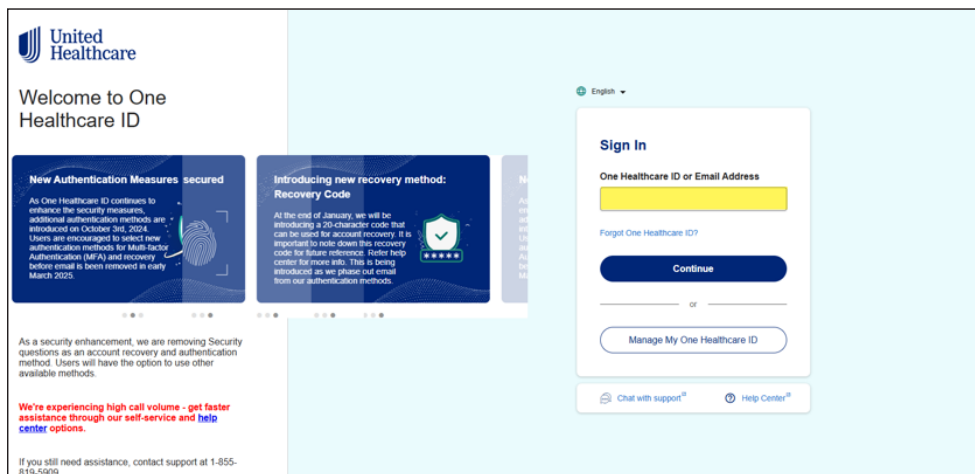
United Healthcare

Welcome to One Healthcare ID

New Authentication Measures secured

As One Healthcare ID continues to enhance the security measures, additional authentication methods are introduced on October 3rd, 2024. Users are encouraged to select new authentication methods for Multi-factor Authentication (MFA) and recovery before email is been removed in early March 2025.

Introducing new recovery method: Recovery Code

At the end of January, we will be introducing a 20-character code that can be used for account recovery. It is important to note down this recovery code for future reference. Refer help center for more info. This is being introduced as we phase out email from our authentication methods.

*****

N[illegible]

As a security enhancement, we are removing Security questions as an account recovery and authentication method. Users will have the option to use other available methods.

We're experiencing high call volume - get faster assistance through our self-service and help center options.

If you still need assistance, contact support at 1-855-819-5909

English

Sign In

One Healthcare ID or Email Address

Forgot One Healthcare ID?

Continue

or

Manage My One Healthcare ID

Chat with support

Help Center